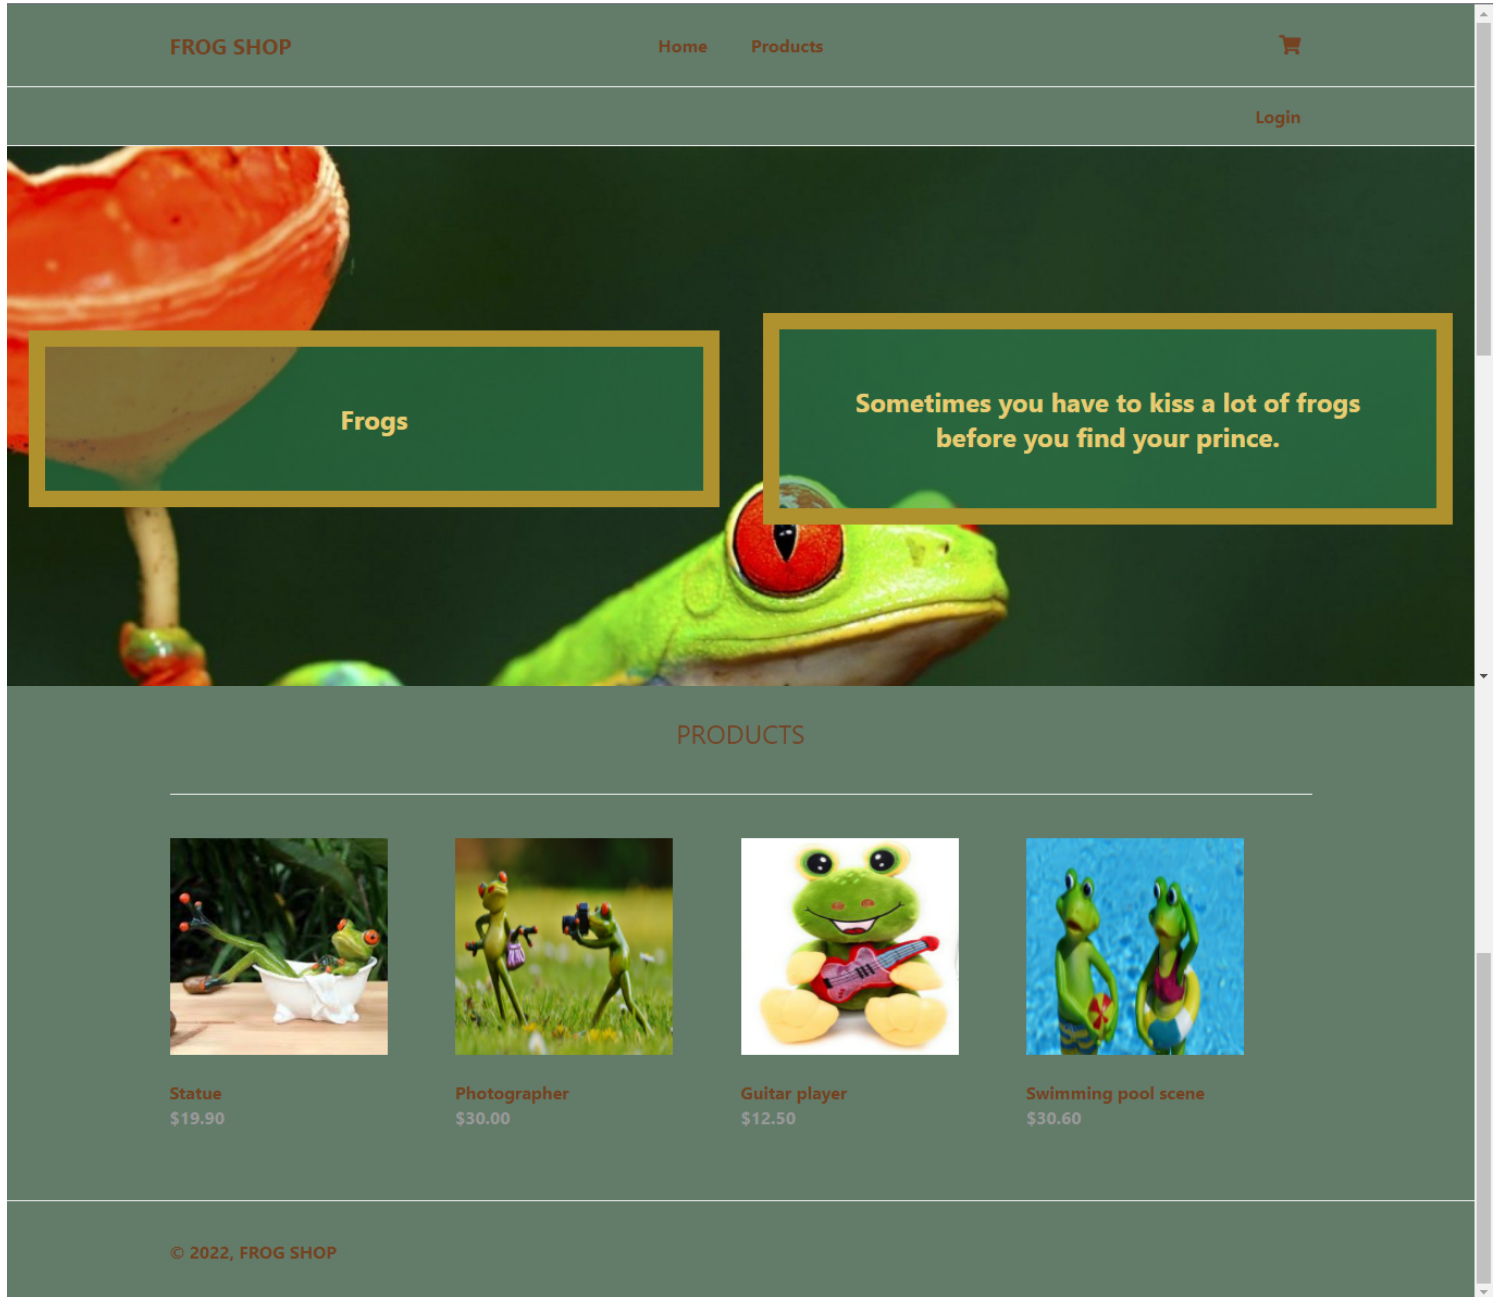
FROG SHOP

Home Products

Login

Frogs

Sometimes you have to kiss a lot of frogs before you find your prince.

PRODUCTS

Statue
$19.90

Photographer
$30.00

Guitar player
$12.50

Swimming pool scene
$30.60

© 2022, FROG SHOP